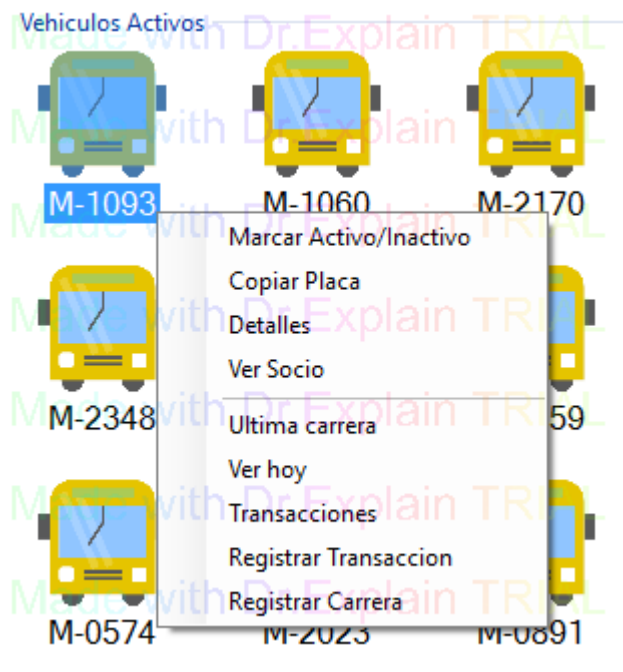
Vehiculos Activos

Made with Dr.Explain TRIAL

M-1093 M-1060 M-2170

Made with Dr.Explain TRIAL

Marcar Activo/Inactivo
Copiar Placa
Detalles
Ver Socio

M-2348 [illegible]59

Made with Dr.Explain TRIAL

Ultima carrera
Ver hoy
Transacciones
Registrar Transaccion
Registrar Carrera

Made with Dr.Explain TRIAL

M-0574 M-2023 M-0891